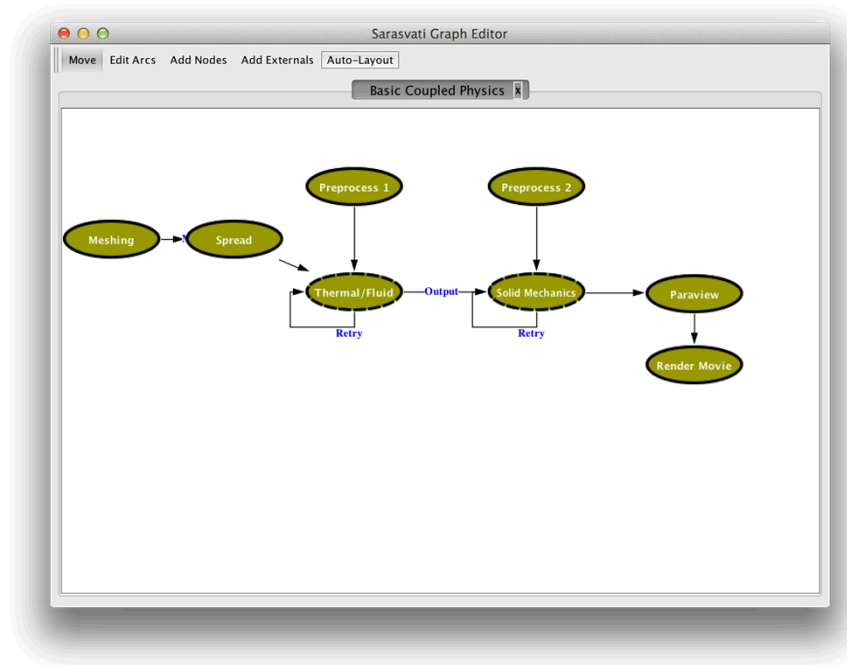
Sarasvati Graph Editor

Move Edit Arcs Add Nodes Add Externals Auto-Layout

Basic Coupled Physics x

Preprocess 1

Preprocess 2

Meshing

Spread

Thermal/Fluid

Output

Solid Mechanics

Paraview

Retry

Retry

Render Movie